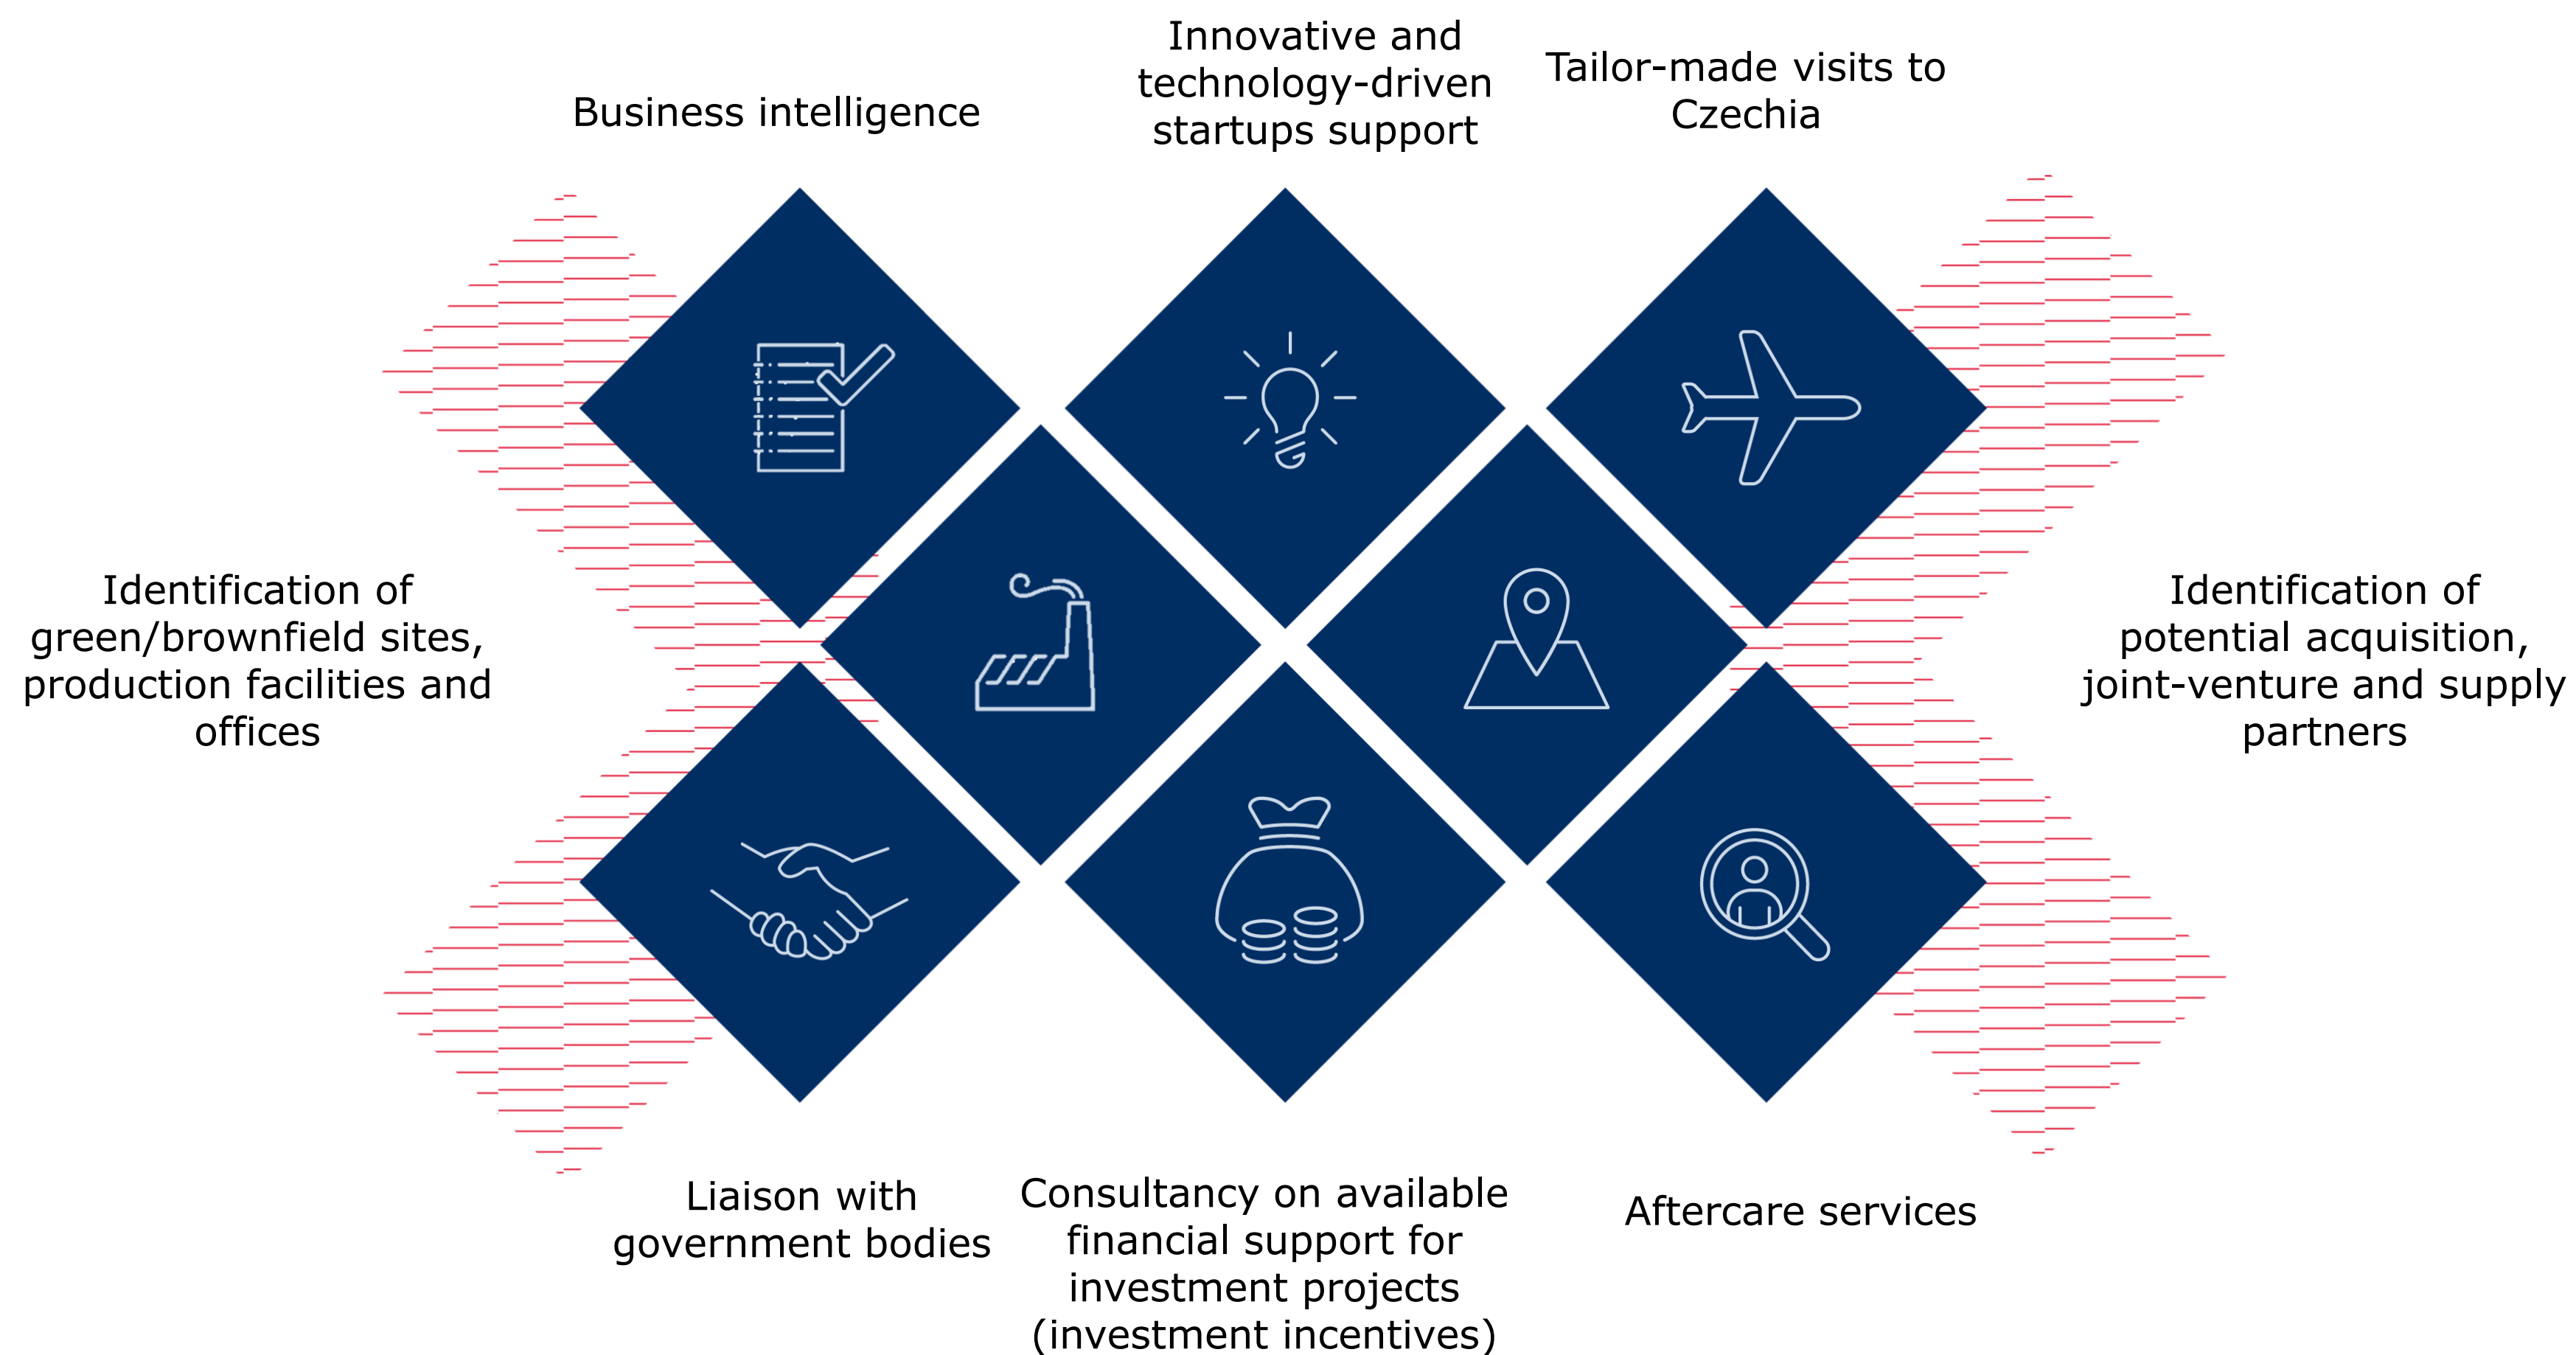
Business intelligence

Innovative and technology-driven startups support

Tailor-made visits to Czechia

Identification of green/brownfield sites, production facilities and offices

Identification of potential acquisition, joint-venture and supply partners

Liaison with government bodies

Consultancy on available financial support for investment projects (investment incentives)

Aftercare services